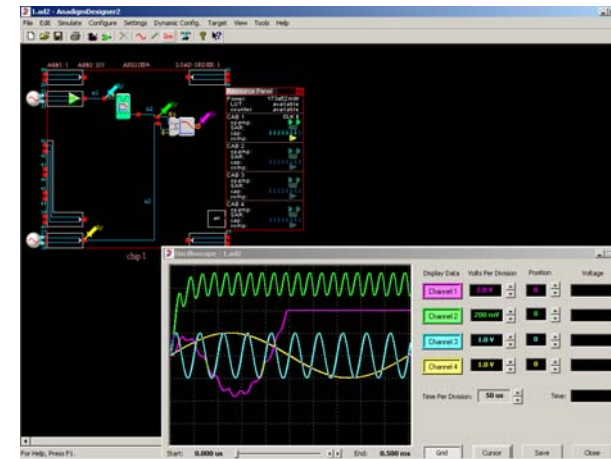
Lad2 - AnadigmDesigner2

File Edit Simulate Configure Settings Dynamic Config. Target View Tools Help

ANB1 1 ANB1 2/3 ANB1 BH LOAD ORDER 1

Resource Panel

CAB 1

CAB 2

CAB 3

CAB 4

chip1

Oscilloscope - Lad2

Display Data Volts Per Division Position Voltage

Channel 1 2.0 V 0

Channel 2 200 mV 0

Channel 3 1.0 V 0

Channel 4 1.0 V 0

Time Per Division: 50 us

Time:

Start: 0.000 us End: 0.500 ms

Grid Cursor Save Close

For Help, Press F1.